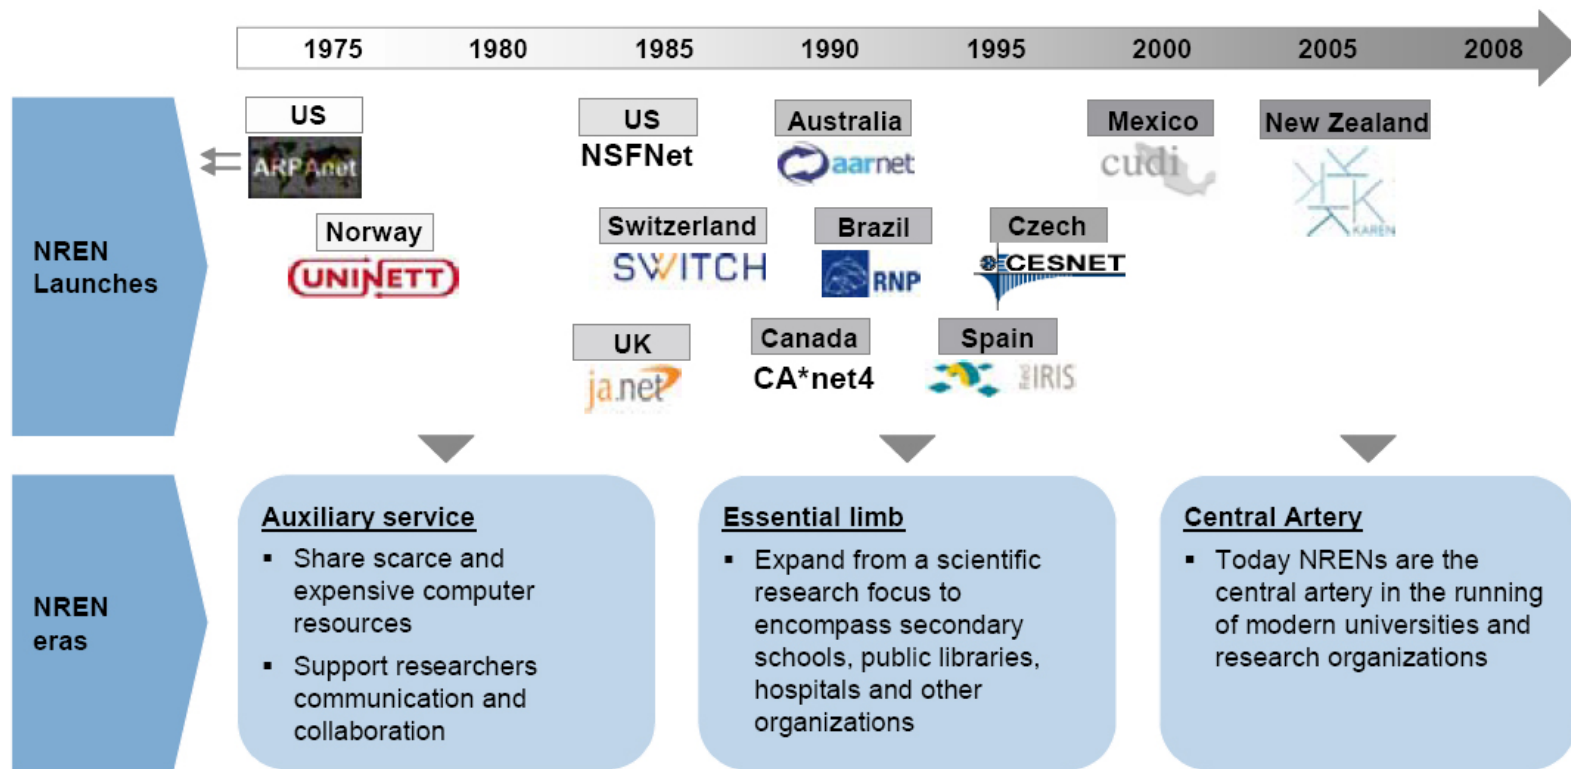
1975 1980 1985 1990 1995 2000 2005 2008

NREN Launches

US
ARPAnet

Norway
UNINETT

US
NSFNet

Switzerland
SWITCH

UK
ja.net

Australia
aarnet

Brazil
RNP

Canada
CA*net4

Czech
CESNET

Spain
RedIRIS

Mexico
cudi

New Zealand
KAREN

NREN eras

Auxiliary service
▪ Share scarce and expensive computer resources
▪ Support researchers communication and collaboration

Essential limb
▪ Expand from a scientific research focus to encompass secondary schools, public libraries, hospitals and other organizations

Central Artery
▪ Today NRENs are the central artery in the running of modern universities and research organizations